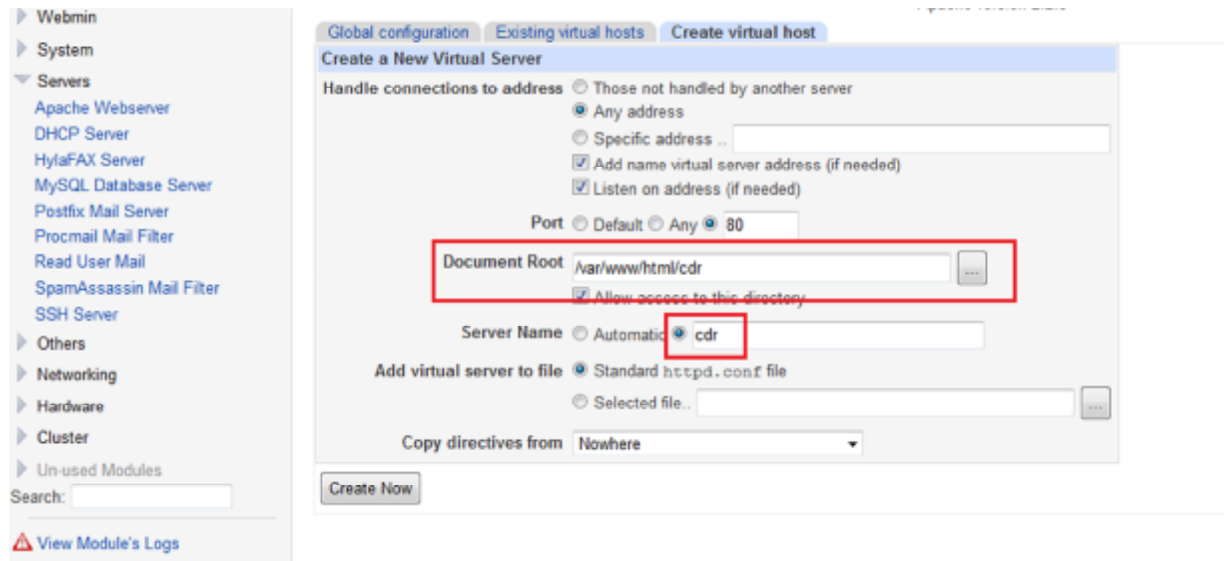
Webmin
System
Servers
Apache Webserver
DHCP Server
HylaFAX Server
MySQL Database Server
Postfix Mail Server
Procmail Mail Filter
Read User Mail
SpamAssassin Mail Filter
SSH Server
Others
Networking
Hardware
Cluster
Un-used Modules
Search:

View Module's Logs

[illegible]

Global configuration | Existing virtual hosts | Create virtual host

Create a New Virtual Server

Handle connections to address: Those not handled by another server
Any address
Specific address ..
Add name virtual server address (if needed)
Listen on address (if needed)

Port: Default Any 80

Document Root: /var/www/html/cdr ...
Allow access to this directory

Server Name: Automatic cdr

Add virtual server to file: Standard httpd.conf file
Selected file.. ...

Copy directives from: Nowhere

Create Now